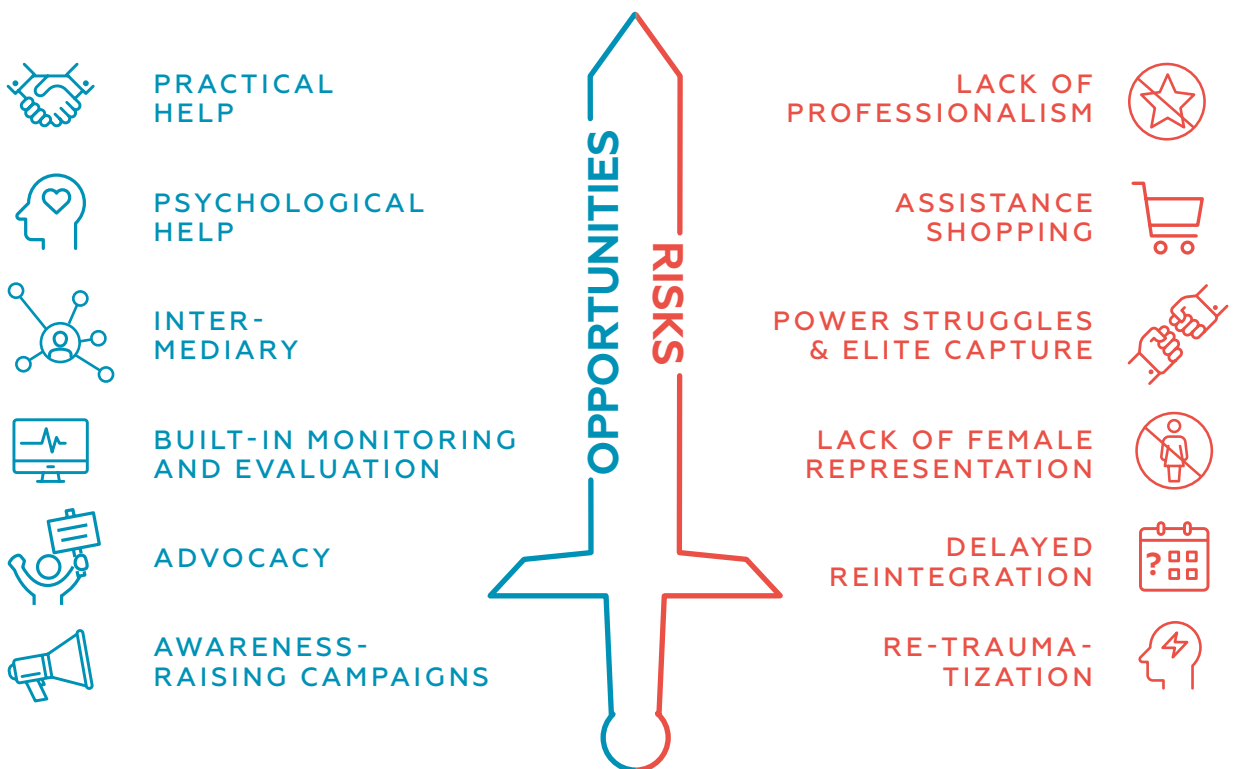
PRACTICAL HELP

PSYCHOLOGICAL HELP

INTER-MEDIARY

BUILT-IN MONITORING AND EVALUATION

ADVOCACY

AWARENESS-RAISING CAMPAIGNS

OPPORTUNITIES

RISKS

LACK OF PROFESSIONALISM

ASSISTANCE SHOPPING

POWER STRUGGLES & ELITE CAPTURE

LACK OF FEMALE REPRESENTATION

DELAYED REINTEGRATION

RE-TRAUMA-TIZATION